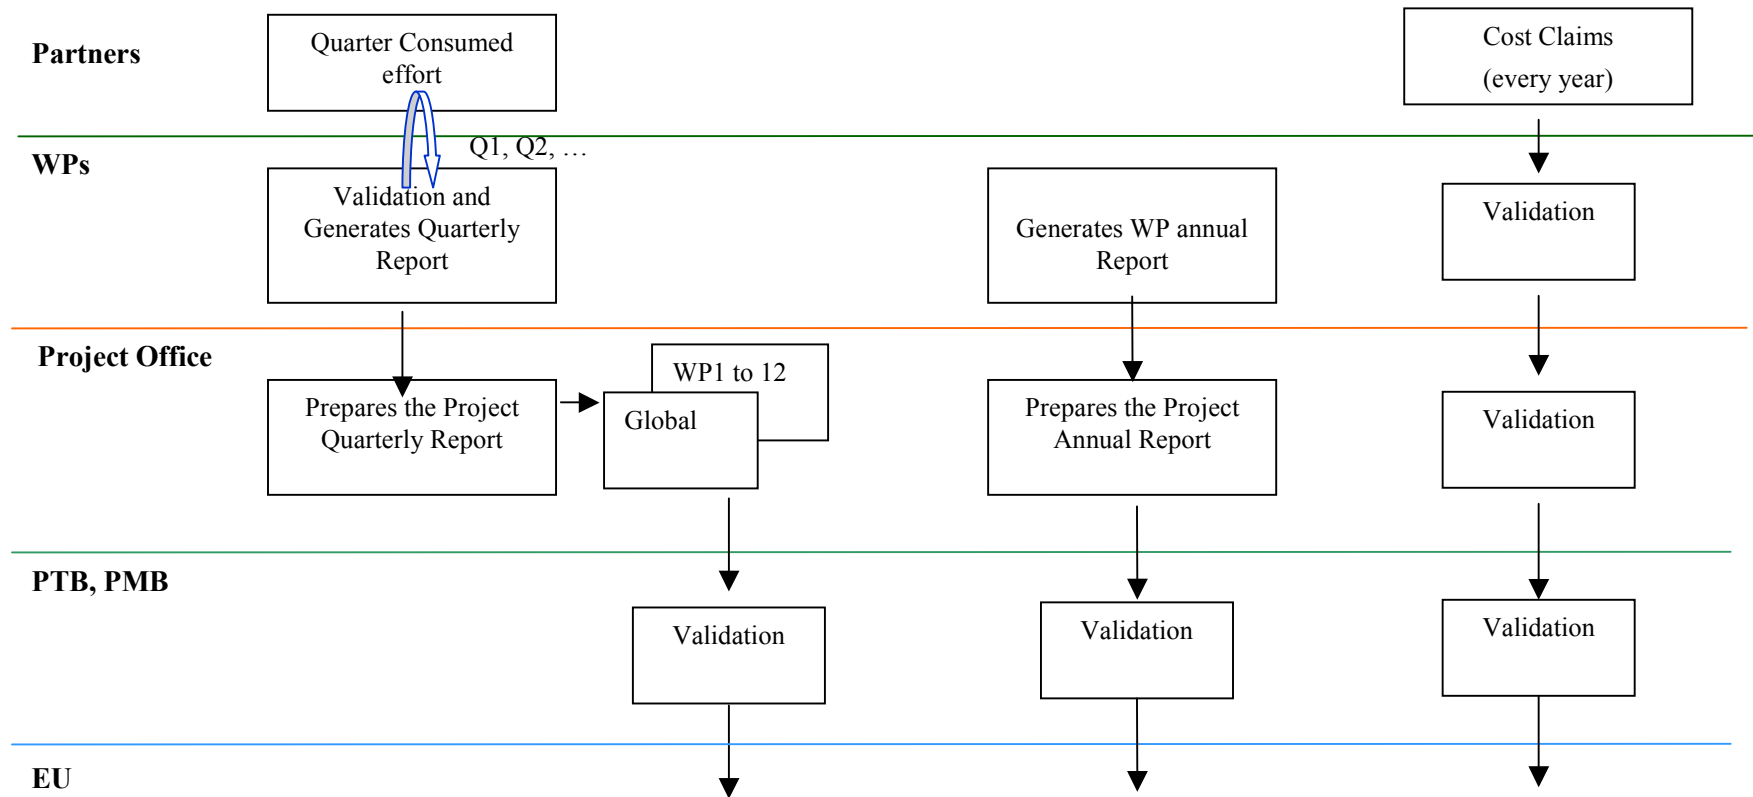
Partners

Quarter Consumed effort

Cost Claims (every year)

WPs

Q1, Q2, …

Validation and Generates Quarterly Report

Generates WP annual Report

Validation

Project Office

WP1 to 12

Prepares the Project Quarterly Report

Global

Prepares the Project Annual Report

Validation

PTB, PMB

Validation

Validation

Validation

EU